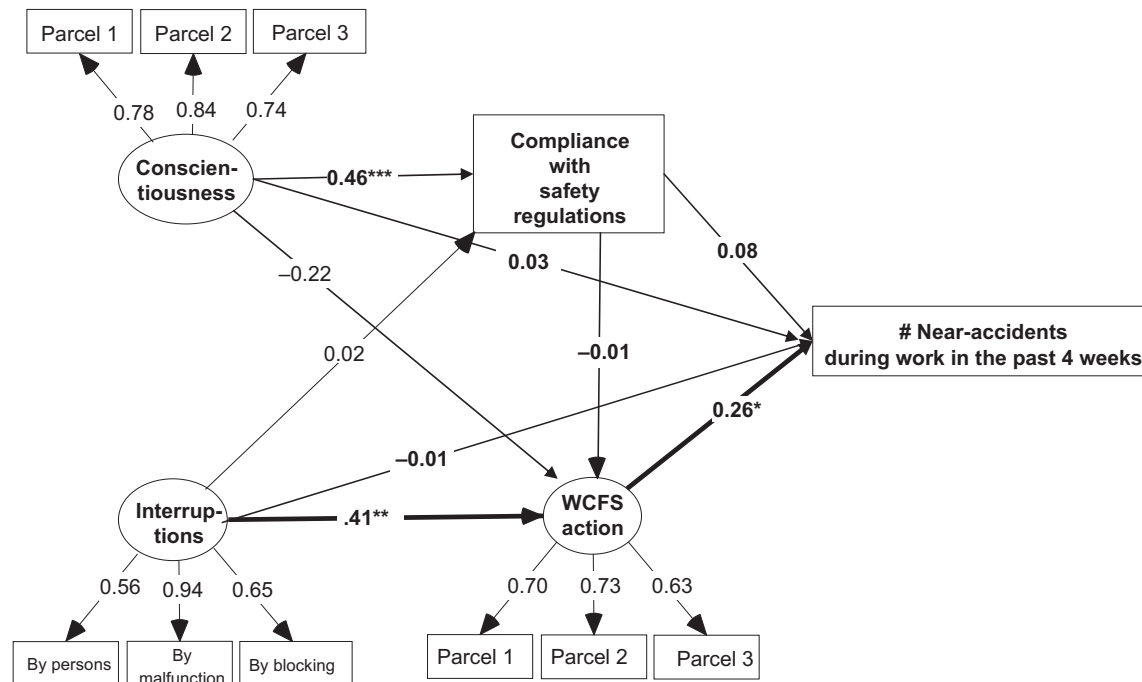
Parcel 1
Parcel 2
Parcel 3
0.78
0.84
0.74
Conscientiousness
0.46***
Compliance with safety regulations
0.08
0.03
–0.22
# Near-accidents during work in the past 4 weeks
0.02
–0.01
0.26*
–0.01
Interruptions
.41**
WCFS action
0.56
0.94
0.65
0.70
0.73
0.63
By persons
By malfunction
By blocking
Parcel 1
Parcel 2
Parcel 3